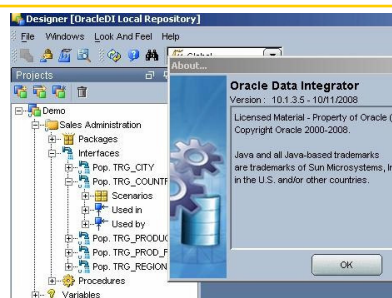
Designer [OracleDI Local Repository]

File Windows Look And Feel Help

Global

Projects

Demo

Sales Administration

Packages

Interfaces

Pop. TRG_CITY

Pop. TRG_COUNTR

Scenarios

Used in

Used by

Pop. TRG_PRODUC

Pop. TRG_PROD_F

Pop. TRG_REGION

Procedures

Variables

About...

Oracle Data Integrator

Version : 10.1.3.5 - 10/11/2008

Licensed Material - Property of Oracle (

Copyright Oracle 2000-2008.

Java and all Java-based trademarks are trademarks of Sun Microsystems, In in the U.S. and/or other countries.

OK